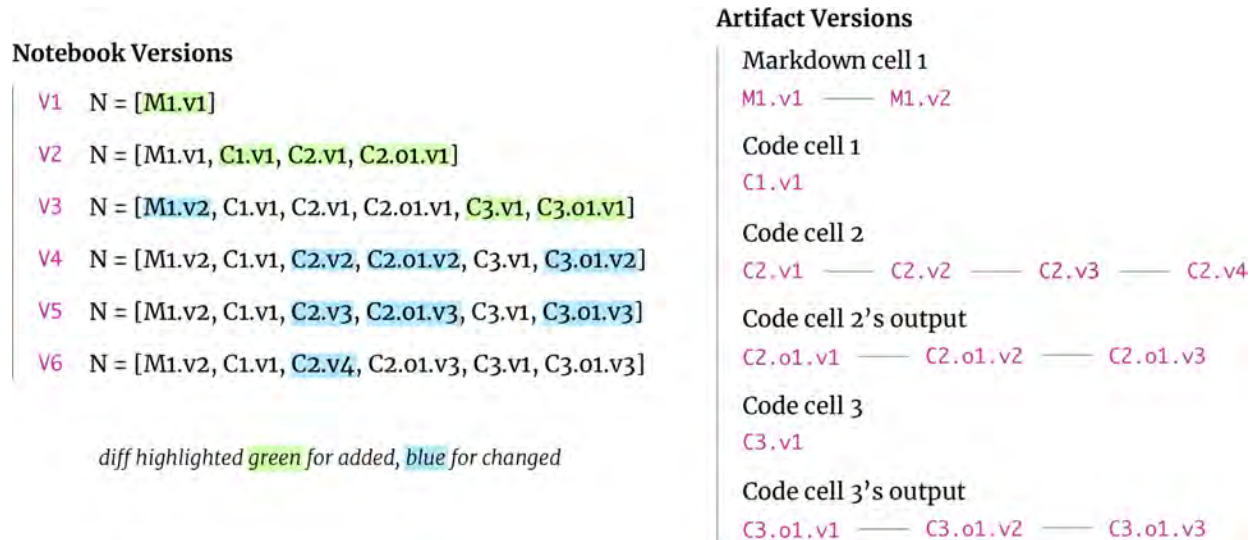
Notebook Versions

V1 N = [M1.v1]

V2 N = [M1.v1, C1.v1, C2.v1, C2.o1.v1]

V3 N = [M1.v2, C1.v1, C2.v1, C2.o1.v1, C3.v1, C3.o1.v1]

V4 N = [M1.v2, C1.v1, C2.v2, C2.o1.v2, C3.v1, C3.o1.v2]

V5 N = [M1.v2, C1.v1, C2.v3, C2.o1.v3, C3.v1, C3.o1.v3]

V6 N = [M1.v2, C1.v1, C2.v4, C2.o1.v3, C3.v1, C3.o1.v3]

diff highlighted green for added, blue for changed

Artifact Versions

Markdown cell 1
M1.v1 — M1.v2

Code cell 1
C1.v1

Code cell 2
C2.v1 — C2.v2 — C2.v3 — C2.v4

Code cell 2's output
C2.o1.v1 — C2.o1.v2 — C2.o1.v3

Code cell 3
C3.v1

Code cell 3's output
C3.o1.v1 — C3.o1.v2 — C3.o1.v3